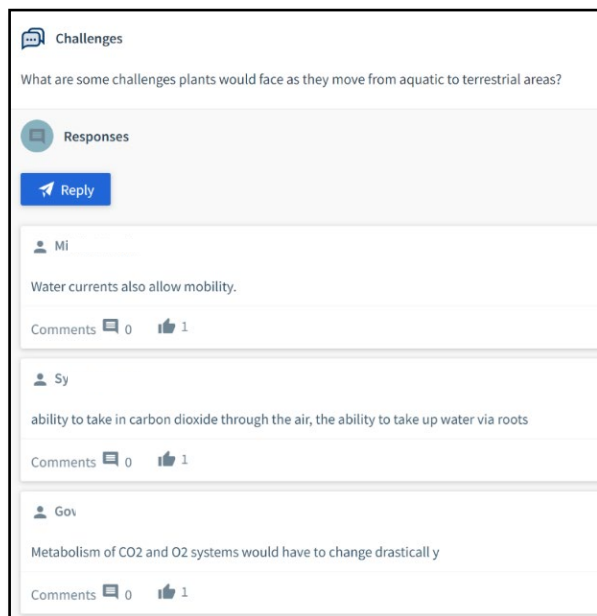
Challenges

What are some challenges plants would face as they move from aquatic to terrestrial areas?

Responses

Reply

Mi

Water currents also allow mobility.

Comments 0 1

Sy

ability to take in carbon dioxide through the air, the ability to take up water via roots

Comments 0 1

Gov

Metabolism of CO2 and O2 systems would have to change drasticall y

Comments 0 1